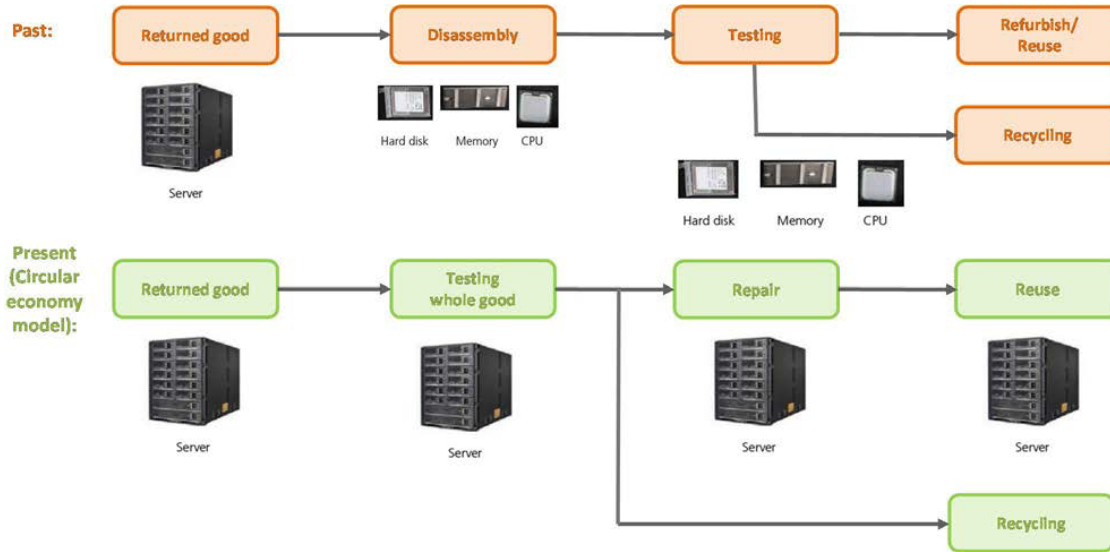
Past:

Returned good

Server

Disassembly

Hard disk Memory CPU

Testing

Refurbish/ Reuse

Recycling

Hard disk Memory CPU

Present (Circular economy model):

Returned good

Server

Testing whole good

Server

Repair

Server

Reuse

Server

Recycling